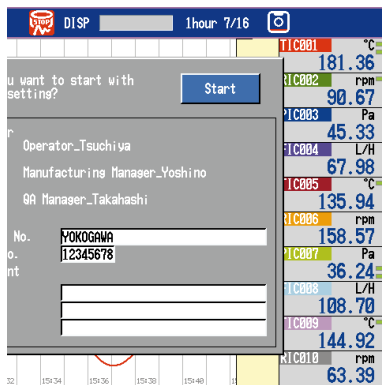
STOP DISP 1hour 7/16

u want to start with setting?

Start

r

Operator_Tsuchiya

Manufacturing Manager_Yoshino

QA Manager_Takahashi

No. YOKOGAWA

o. 12345678

nt

TIC001 °C 181.36
RIC002 rpm 90.67
PIC003 Pa 45.33
FIC004 L/H 67.98
TIC005 °C 135.94
RIC006 rpm 158.57
PIC007 Pa 36.24
FIC008 L/H 108.70
TIC009 °C 144.92
RIC010 rpm 63.39

32 15:34 15:36 15:38 15:40